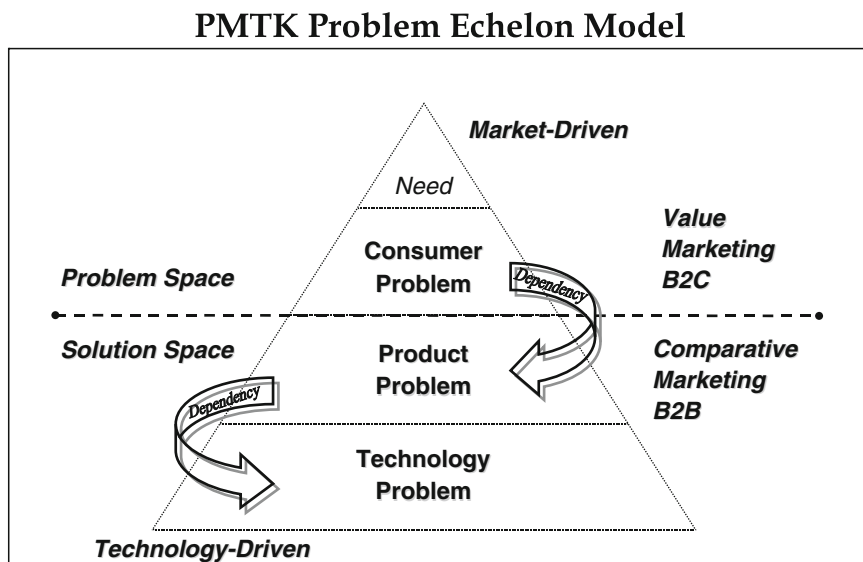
PMTK Problem Echelon Model

Market-Driven

Need

Consumer Problem

Value Marketing B2C

Problem Space

Dependency

Solution Space

Product Problem

Comparative Marketing B2B

Dependency

Technology Problem

Technology-Driven